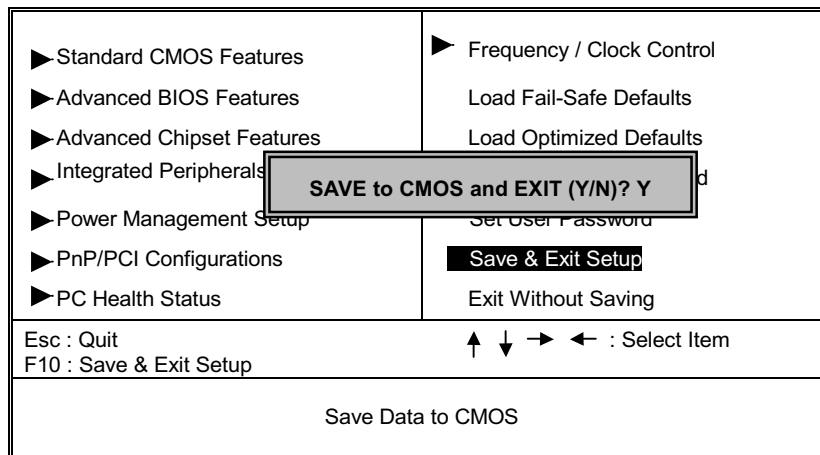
Standard CMOS Features
Advanced BIOS Features
Advanced Chipset Features
Integrated Peripherals
Power Management Setup
PnP/PCI Configurations
PC Health Status

Frequency / Clock Control
Load Fail-Safe Defaults
Load Optimized Defaults
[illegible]d
Set User Password
Save & Exit Setup
Exit Without Saving

SAVE to CMOS and EXIT (Y/N)? Y

Esc : Quit
F10 : Save & Exit Setup

↑ ↓ → ← : Select Item

Save Data to CMOS